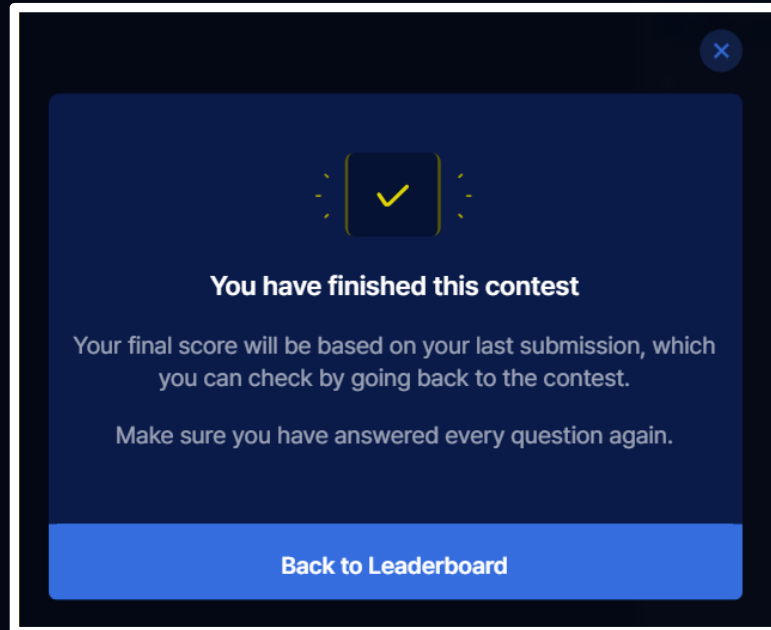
You have finished this contest

Your final score will be based on your last submission, which you can check by going back to the contest.

Make sure you have answered every question again.

Back to Leaderboard